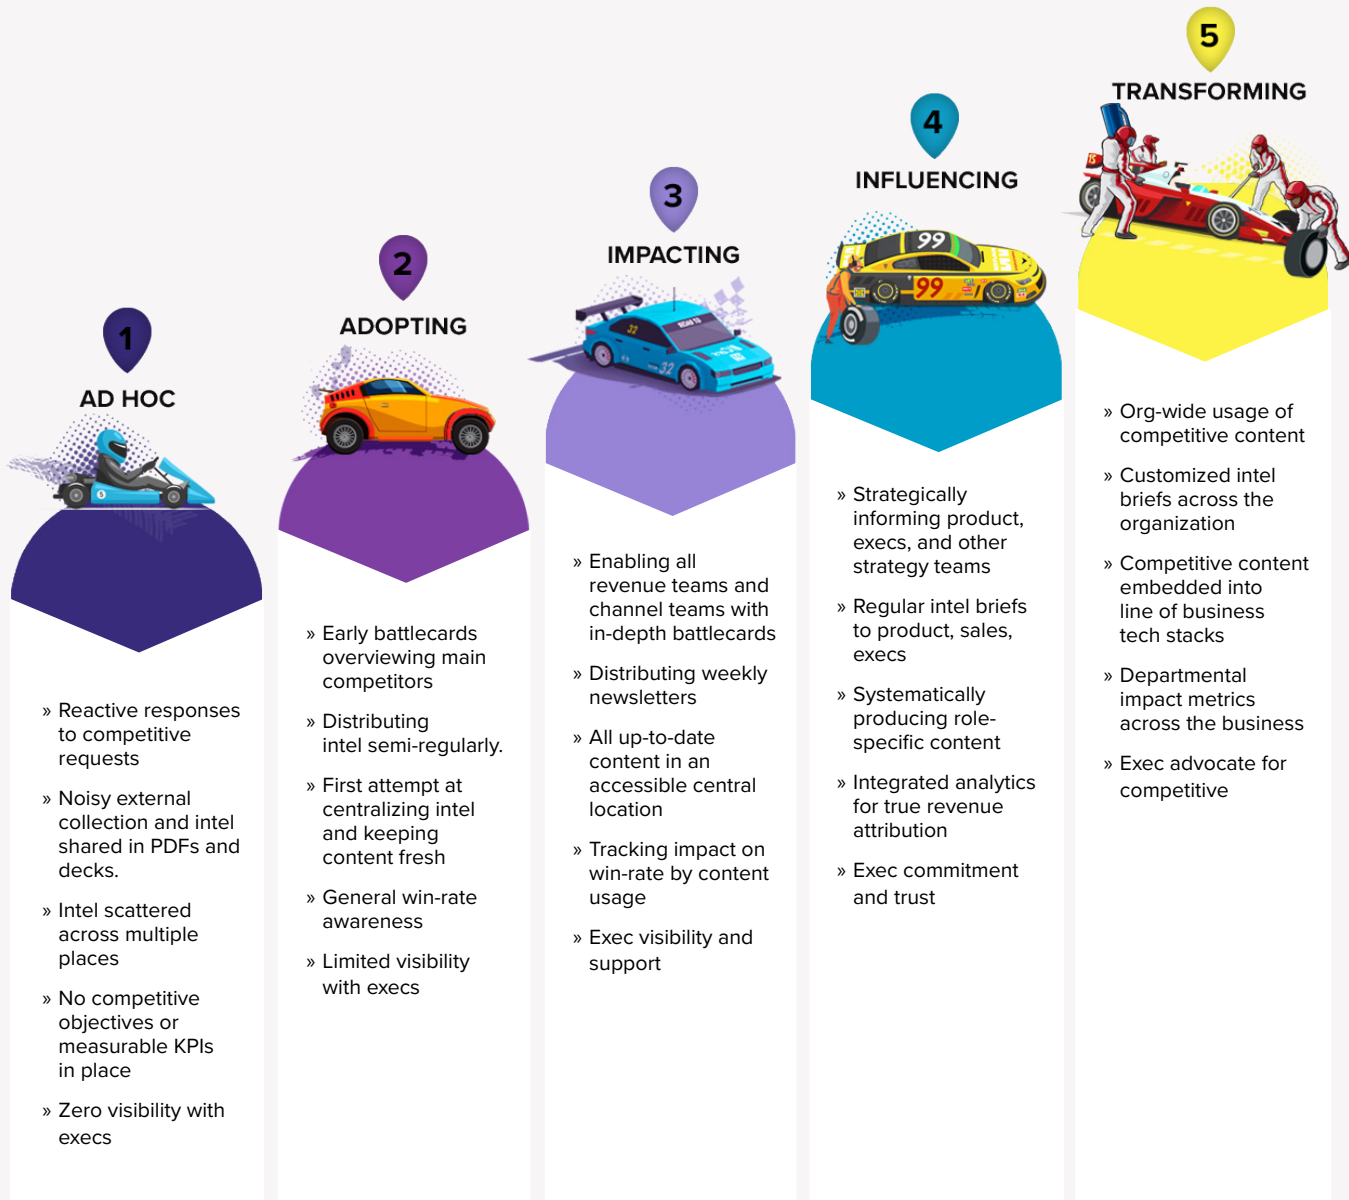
1
AD HOC

» Reactive responses to competitive requests
» Noisy external collection and intel shared in PDFs and decks.
» Intel scattered across multiple places
» No competitive objectives or measurable KPIs in place
» Zero visibility with execs

2
ADOPTING

» Early battlecards overviewing main competitors
» Distributing intel semi-regularly.
» First attempt at centralizing intel and keeping content fresh
» General win-rate awareness
» Limited visibility with execs

3
IMPACTING

» Enabling all revenue teams and channel teams with in-depth battlecards
» Distributing weekly newsletters
» All up-to-date content in an accessible central location
» Tracking impact on win-rate by content usage
» Exec visibility and support

4
INFLUENCING

» Strategically informing product, execs, and other strategy teams
» Regular intel briefs to product, sales, execs
» Systematically producing role-specific content
» Integrated analytics for true revenue attribution
» Exec commitment and trust

5
TRANSFORMING

» Org-wide usage of competitive content
» Customized intel briefs across the organization
» Competitive content embedded into line of business tech stacks
» Departmental impact metrics across the business
» Exec advocate for competitive